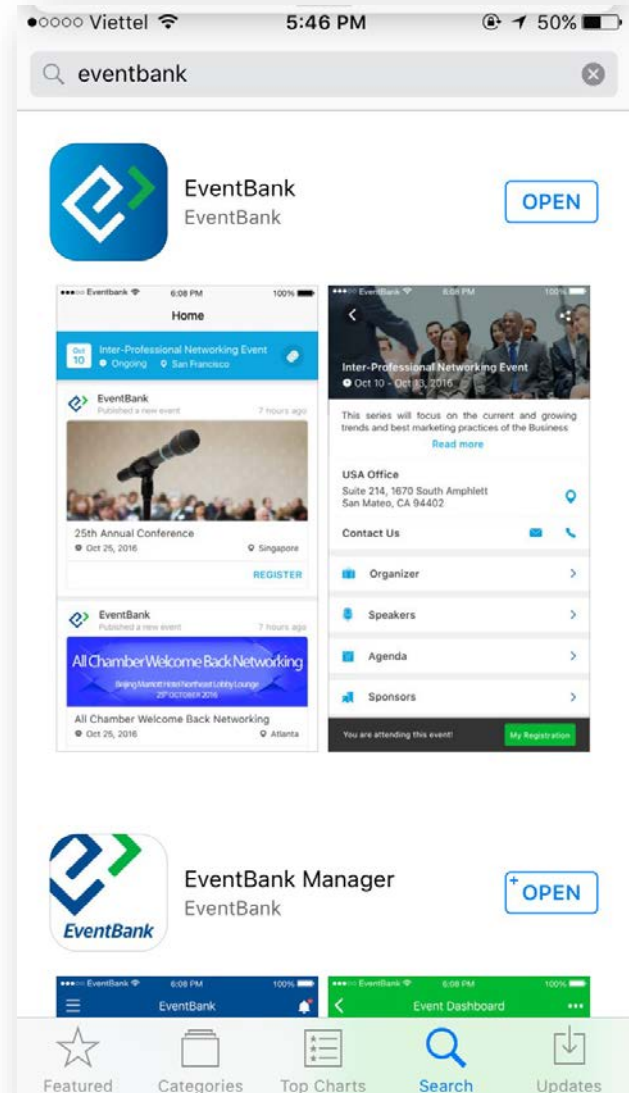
●○○○○ Viettel 5:46 PM 50%

eventbank

EventBank
EventBank
OPEN

●●●○○ Eventbank 6:08 PM 100%
Home
Oct 10 Inter-Professional Networking Event
Ongoing San Francisco
EventBank
Published a new event 7 hours ago
25th Annual Conference
Oct 25, 2016 Singapore
REGISTER
EventBank
Published a new event 7 hours ago
All Chamber Welcome Back Networking
Beijing Marriott Hotel Northeast Lobby Lounge
25th OCTOBER 2016
All Chamber Welcome Back Networking
Oct 25, 2016 Atlanta

●●●○○ EventBank 6:08 PM 100%
Inter-Professional Networking Event
Oct 10 - Oct 13, 2016
This series will focus on the current and growing trends and best marketing practices of the Business
Read more
USA Office
Suite 214, 1670 South Amphlett
San Mateo, CA 94402
Contact Us
Organizer
Speakers
Agenda
Sponsors
You are attending this event!
My Registration

EventBank
EventBank Manager
EventBank
OPEN

●●●○○ EventBank 6:08 PM 100%
EventBank
●●●○○ EventBank 6:08 PM 100%
Event Dashboard

Featured Categories Top Charts Search Updates